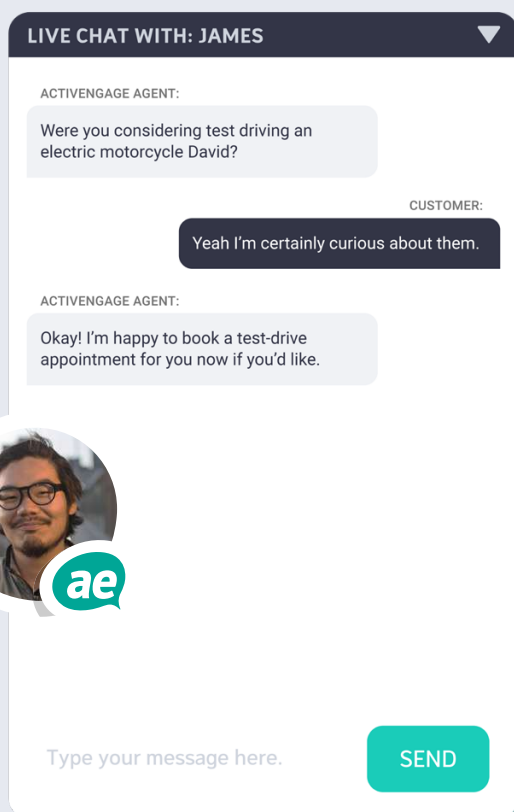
LIVE CHAT WITH: JAMES

ACTIVENGAGE AGENT:

Were you considering test driving an electric motorcycle David?

CUSTOMER:

Yeah I'm certainly curious about them.

ACTIVENGAGE AGENT:

Okay! I'm happy to book a test-drive appointment for you now if you'd like.

ae

Type your message here.

SEND